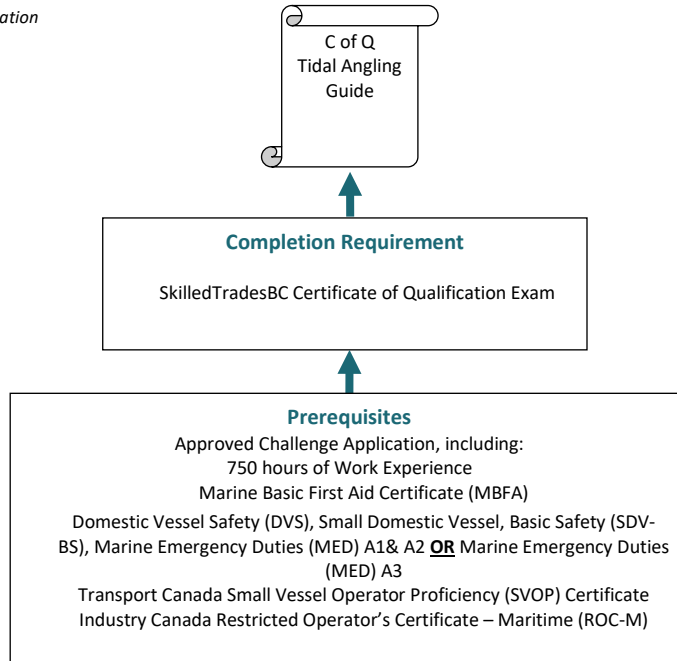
ation

C of Q
Tidal Angling
Guide

Completion Requirement

SkilledTradesBC Certificate of Qualification Exam

Prerequisites

Approved Challenge Application, including:
750 hours of Work Experience
Marine Basic First Aid Certificate (MBFA)
Domestic Vessel Safety (DVS), Small Domestic Vessel, Basic Safety (SDV-BS), Marine Emergency Duties (MED) A1& A2 OR Marine Emergency Duties (MED) A3
Transport Canada Small Vessel Operator Proficiency (SVOP) Certificate
Industry Canada Restricted Operator's Certificate – Maritime (ROC-M)